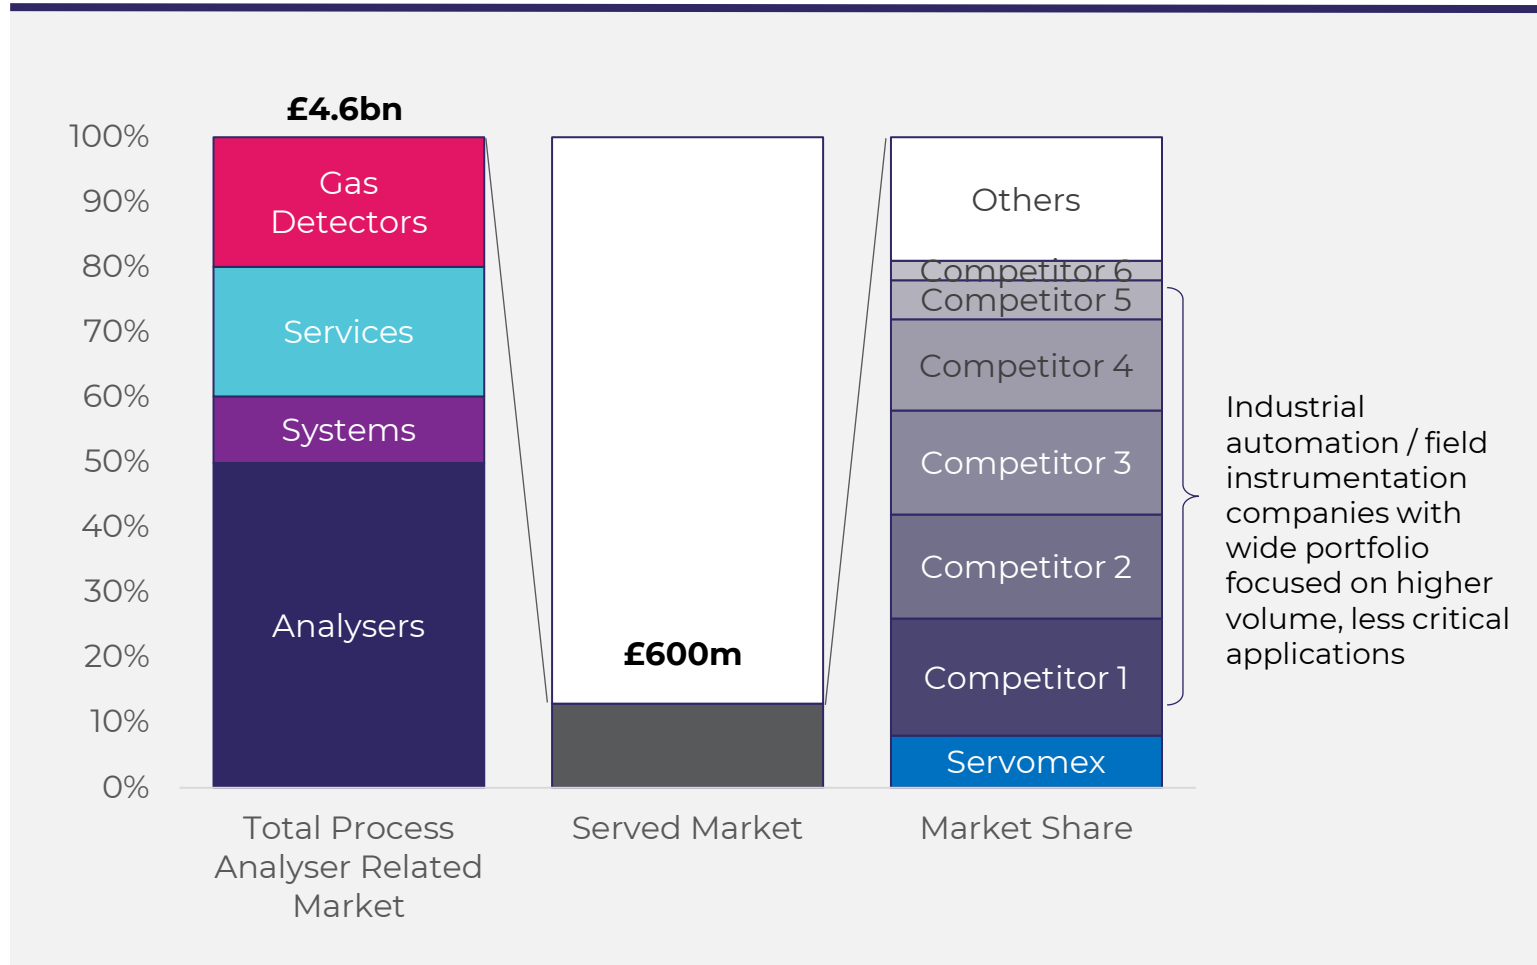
£4.6bn

100%
90%
80%
70%
60%
50%
40%
30%
20%
10%
0%

Gas Detectors
Services
Systems
Analysers

£600m

Others
Competitor 6
Competitor 5
Competitor 4
Competitor 3
Competitor 2
Competitor 1
Servomex

Industrial automation / field instrumentation companies with wide portfolio focused on higher volume, less critical applications

Total Process Analyser Related Market

Served Market

Market Share